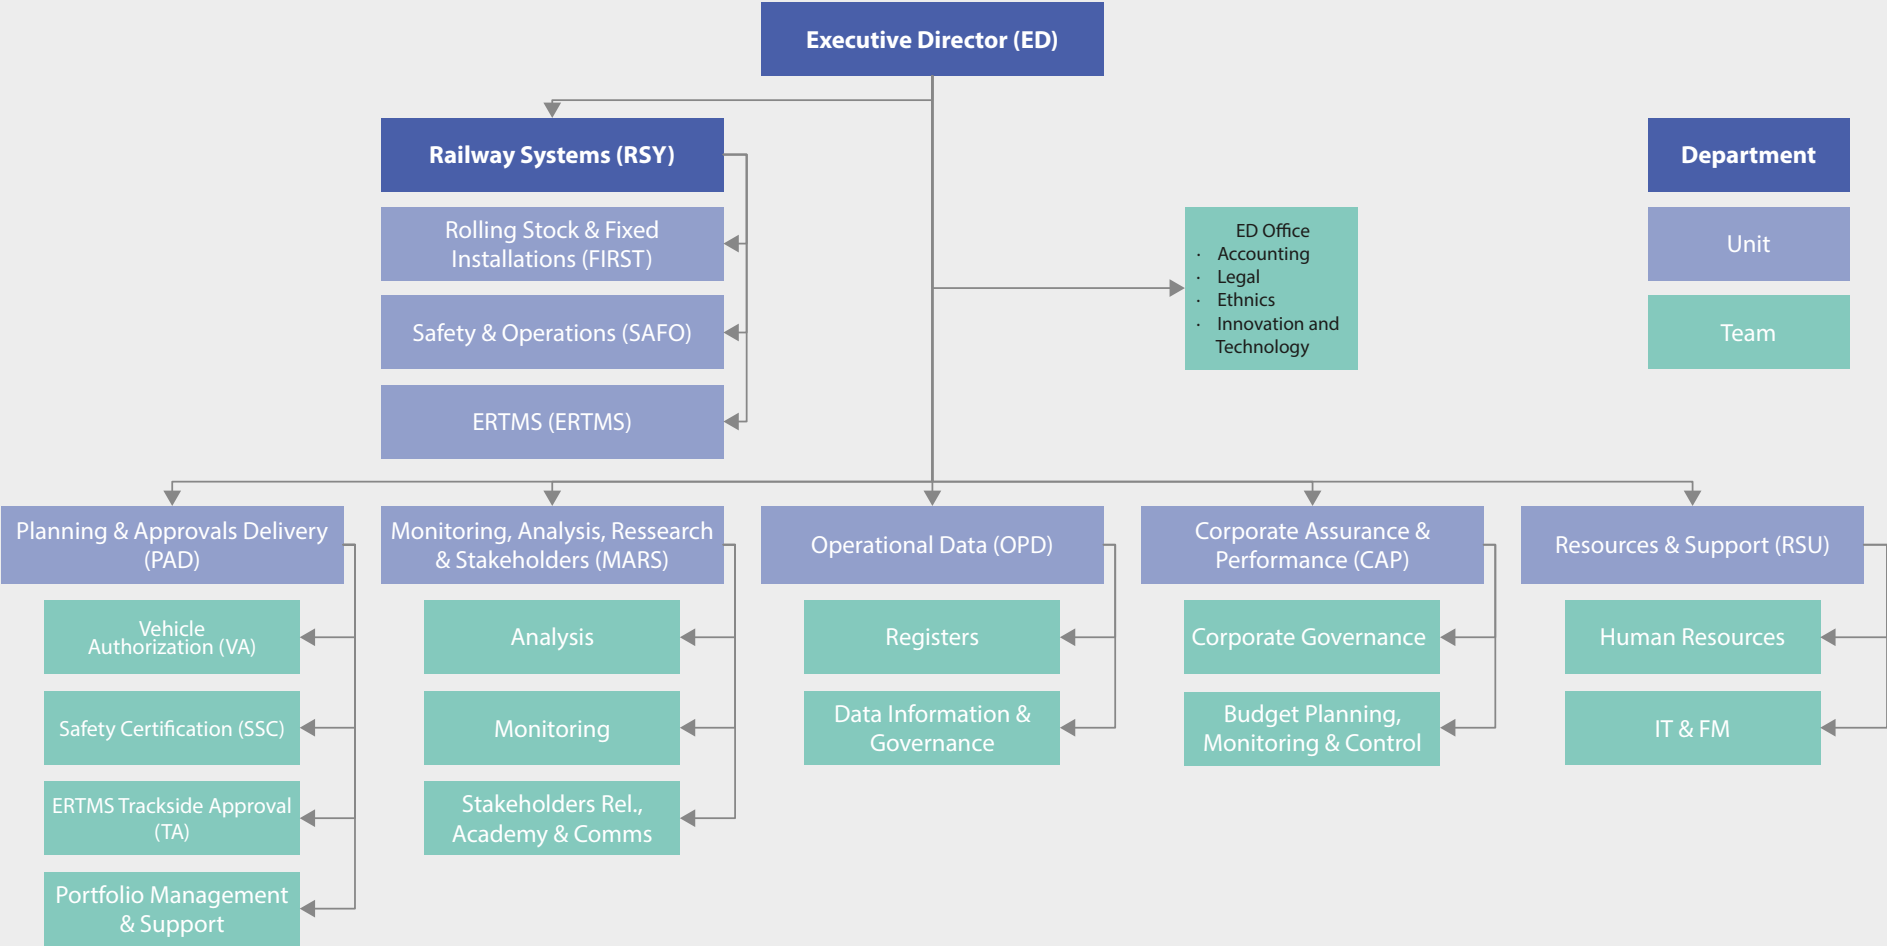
Executive Director (ED)

Railway Systems (RSY)

Rolling Stock & Fixed Installations (FIRST)

Safety & Operations (SAFO)

ERTMS (ERTMS)

ED Office
· Accounting
· Legal
· Ethnics
· Innovation and Technology

Department

Unit

Team

Planning & Approvals Delivery (PAD)

Vehicle Authorization (VA)

Safety Certification (SSC)

ERTMS Trackside Approval (TA)

Portfolio Management & Support

Monitoring, Analysis, Ressearch & Stakeholders (MARS)

Analysis

Monitoring

Stakeholders Rel., Academy & Comms

Operational Data (OPD)

Registers

Data Information & Governance

Corporate Assurance & Performance (CAP)

Corporate Governance

Budget Planning, Monitoring & Control

Resources & Support (RSU)

Human Resources

IT & FM